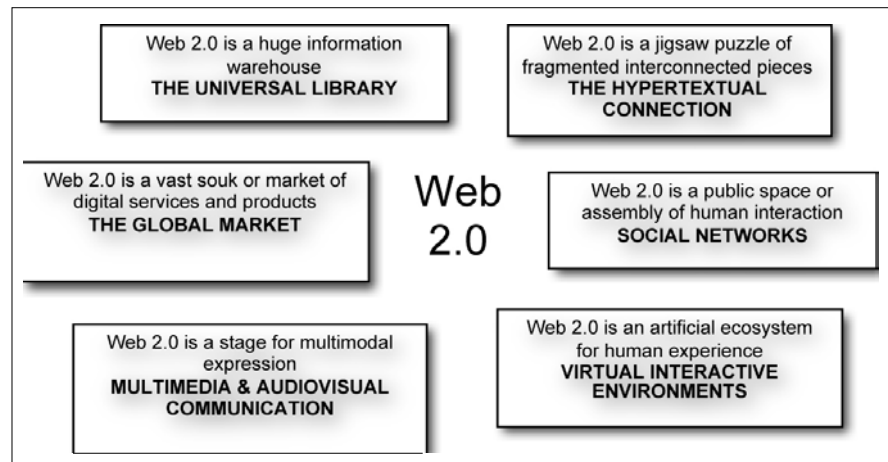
Web 2.0 is a huge information warehouse
THE UNIVERSAL LIBRARY

Web 2.0 is a jigsaw puzzle of fragmented interconnected pieces
THE HYPERTEXTUAL CONNECTION

Web 2.0 is a vast souk or market of digital services and products
THE GLOBAL MARKET

Web 2.0

Web 2.0 is a public space or assembly of human interaction
SOCIAL NETWORKS

Web 2.0 is a stage for multimodal expression
MULTIMEDIA & AUDIOVISUAL COMMUNICATION

Web 2.0 is an artificial ecosystem for human experience
VIRTUAL INTERACTIVE ENVIRONMENTS